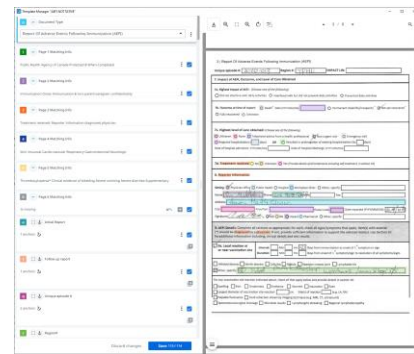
Template Manager - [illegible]

Document Type

Report Of Adverse Events Following Immunization (AEFI)

Page 1 Matching Info

Public Health Agency of Canada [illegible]

Page 1 Matching Info

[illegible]

Page 2 Matching Info

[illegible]

Page 4 Matching Info

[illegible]

Page 5 Matching Info

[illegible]

Annex Report

Follow up report

Unsupervised 1

Keyword

Close & changes

Save

Report Of Adverse Events Following Immunization (AEFI)

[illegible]